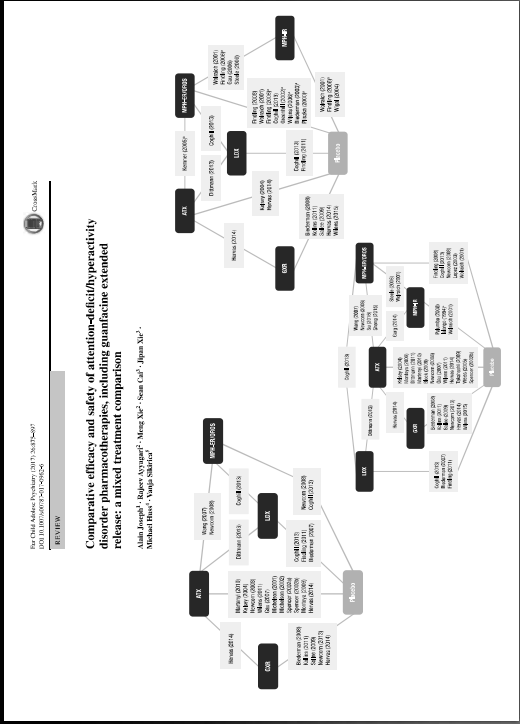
Eur Child Adolesc Psychiatry (2017) 26:875–897
DOI 10.1007/s00787-017-0962-6

REVIEW

CrossMark

Comparative efficacy and safety of attention-deficit/hyperactivity disorder pharmacotherapies, including guanfacine extended release: a mixed treatment comparison

Alain Joseph · Rajeev Ayyagari · Meng Xie · Sean Cai · Jipan Xie · Michael Huss · Vanja Sikirica

ATX
GXR
LDX
MPH-ER/OROS
Placebo
Wang (2007)
Newcorn (2008)
Coghill (2013)
Dittmann (2013)
Hervas (2014)
Newcorn (2008)
Coghill (2013)
Biederman (2008)
Kollins (2011)
Sallee (2009)
Newcorn (2013)
Hervas (2014)
Coghill (2013)
Findling (2011)
Biederman (2007)

LDX
ATX
GXR
MPH-ER/OROS
MPH-IR
Placebo
Dittmann (2013)
Coghill (2013)
Hervas (2014)
Garg (2014)
Biederman (2008)
Kollins (2011)
Sallee (2009)
Hervas (2014)
Wigal (2011)

ATX
GXR
LDX
MPH-ER/OROS
MPH-IR
Placebo
Kemner (2005)
Coghill (2013)
Dittmann (2013)
Hervas (2014)
Coghill (2013)
Findling (2011)
Biederman (2008)
Kollins (2011)
Sallee (2009)
Hervas (2014)
Wolraich (2001)
Findling (2008)
Wigal (2004)